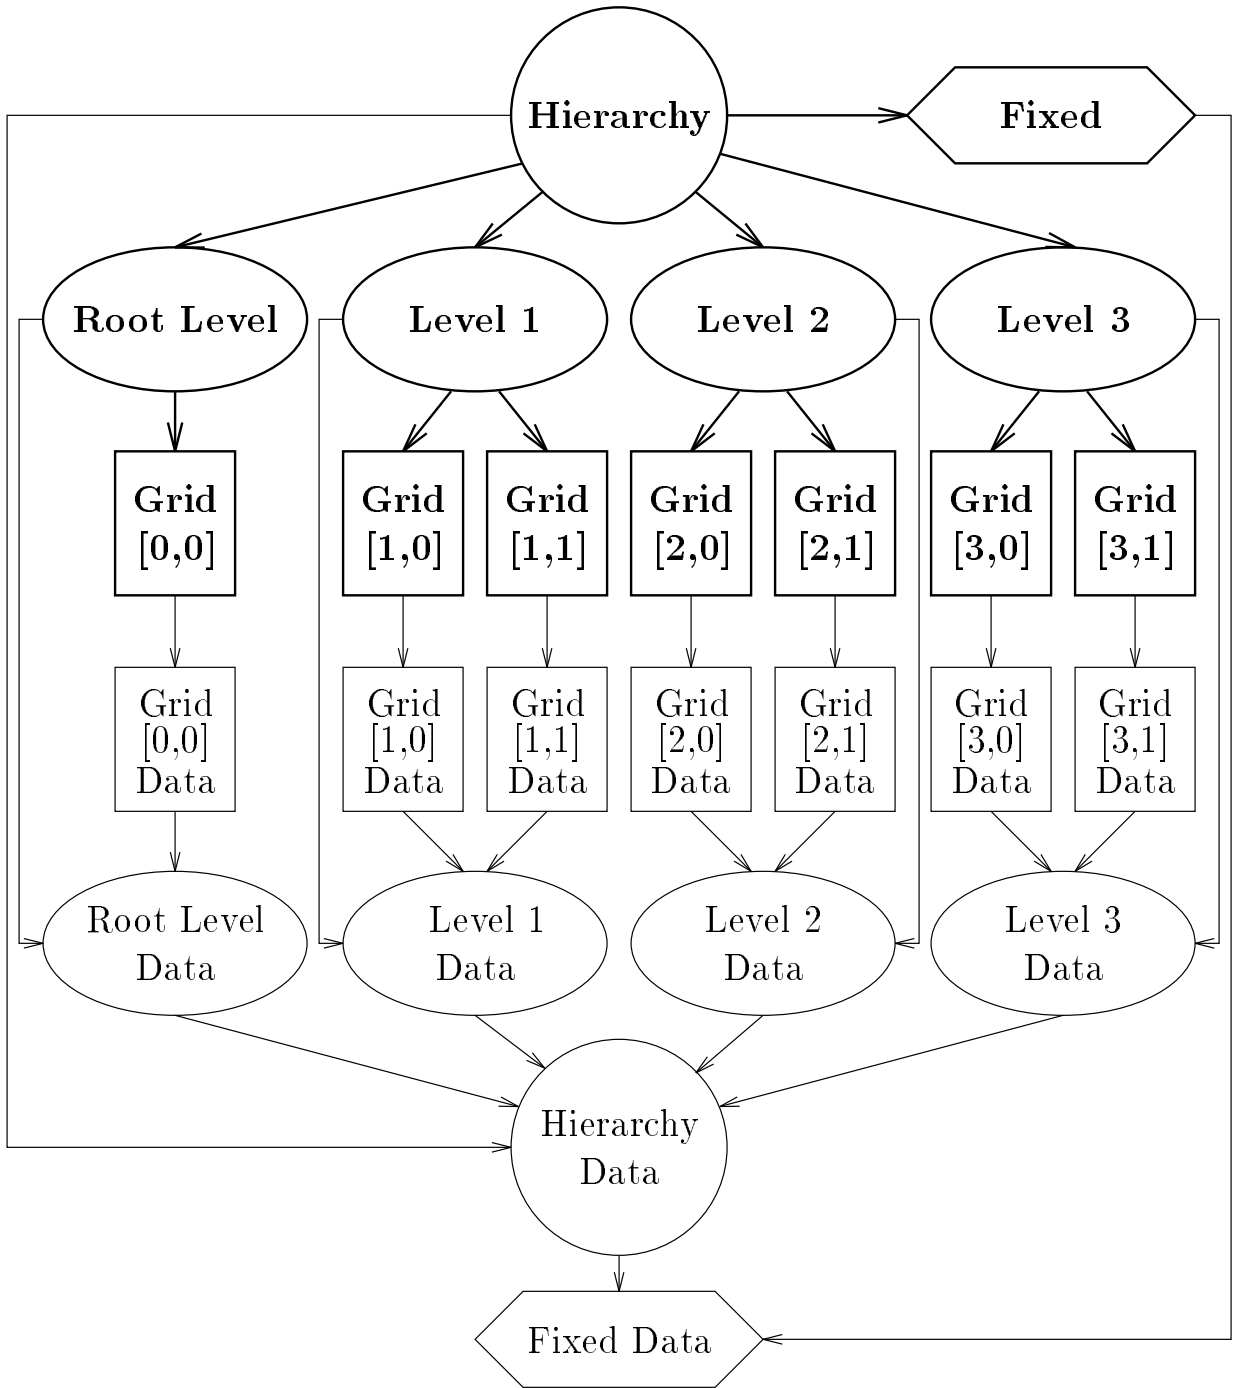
Hierarchy

Fixed

Root Level

Level 1

Level 2

Level 3

Grid [0,0]

Grid [1,0]

Grid [1,1]

Grid [2,0]

Grid [2,1]

Grid [3,0]

Grid [3,1]

Grid [0,0] Data

Grid [1,0] Data

Grid [1,1] Data

Grid [2,0] Data

Grid [2,1] Data

Grid [3,0] Data

Grid [3,1] Data

Root Level Data

Level 1 Data

Level 2 Data

Level 3 Data

Hierarchy Data

Fixed Data